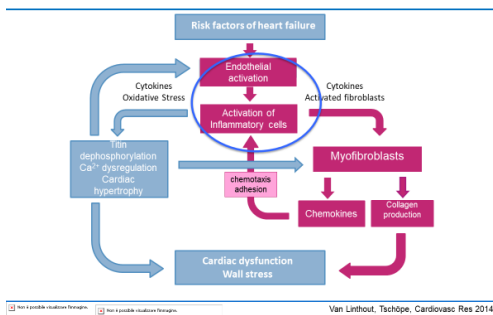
Risk factors of heart failure

Endothelial activation

Cytokines
Oxidative Stress

Cytokines
Activated fibroblasts

Activation of Inflammatory cells

Titin dephosphorylation
$Ca^{2+}$ dysregulation
Cardiac hypertrophy

Myofibroblasts

chemotaxis
adhesion

Chemokines

Collagen production

Cardiac dysfunction
Wall stress

Non è possibile visualizzare l'immagine.

Non è possibile visualizzare l'immagine.

Van Linthout, Tschöpe, Cardiovasc Res 2014